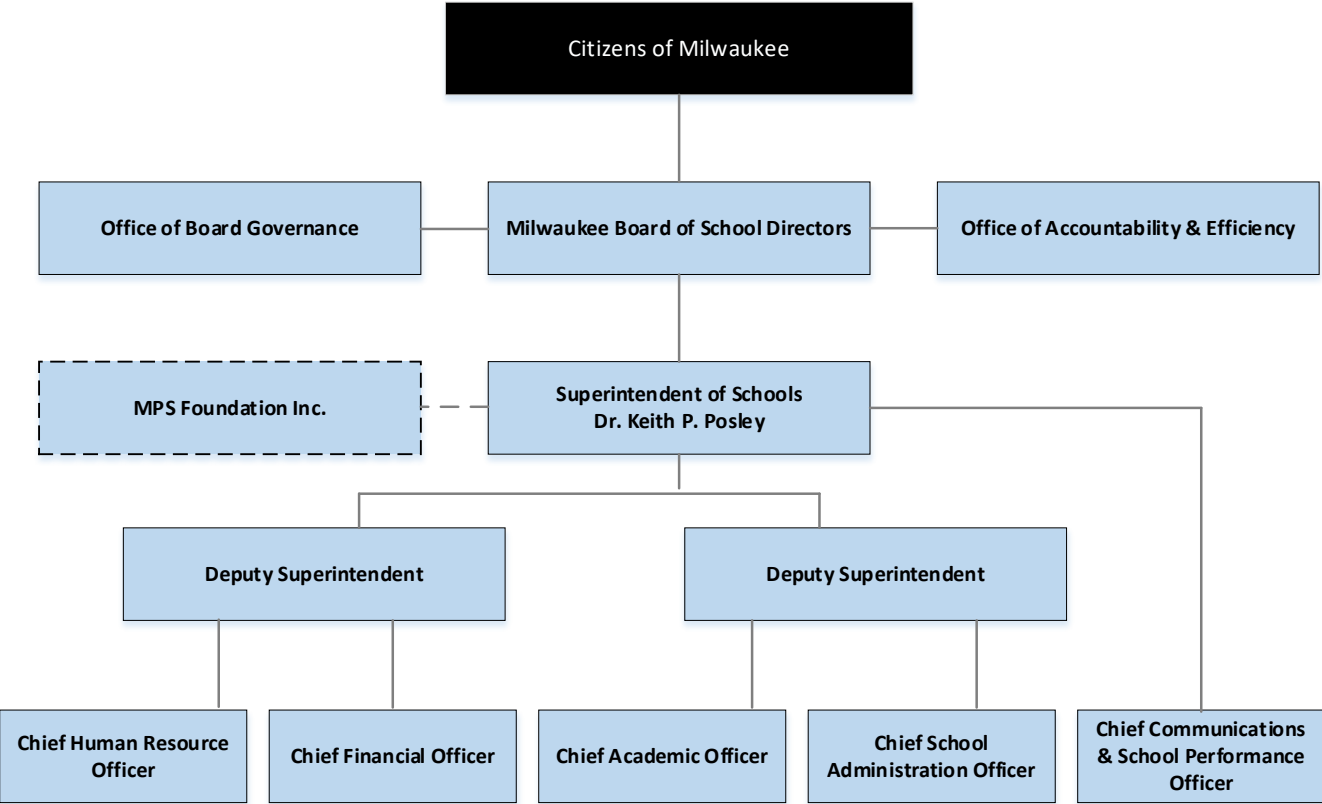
Citizens of Milwaukee

Office of Board Governance

Milwaukee Board of School Directors

Office of Accountability & Efficiency

MPS Foundation Inc.

Superintendent of Schools
Dr. Keith P. Posley

Deputy Superintendent

Deputy Superintendent

Chief Human Resource Officer

Chief Financial Officer

Chief Academic Officer

Chief School Administration Officer

Chief Communications & School Performance Officer